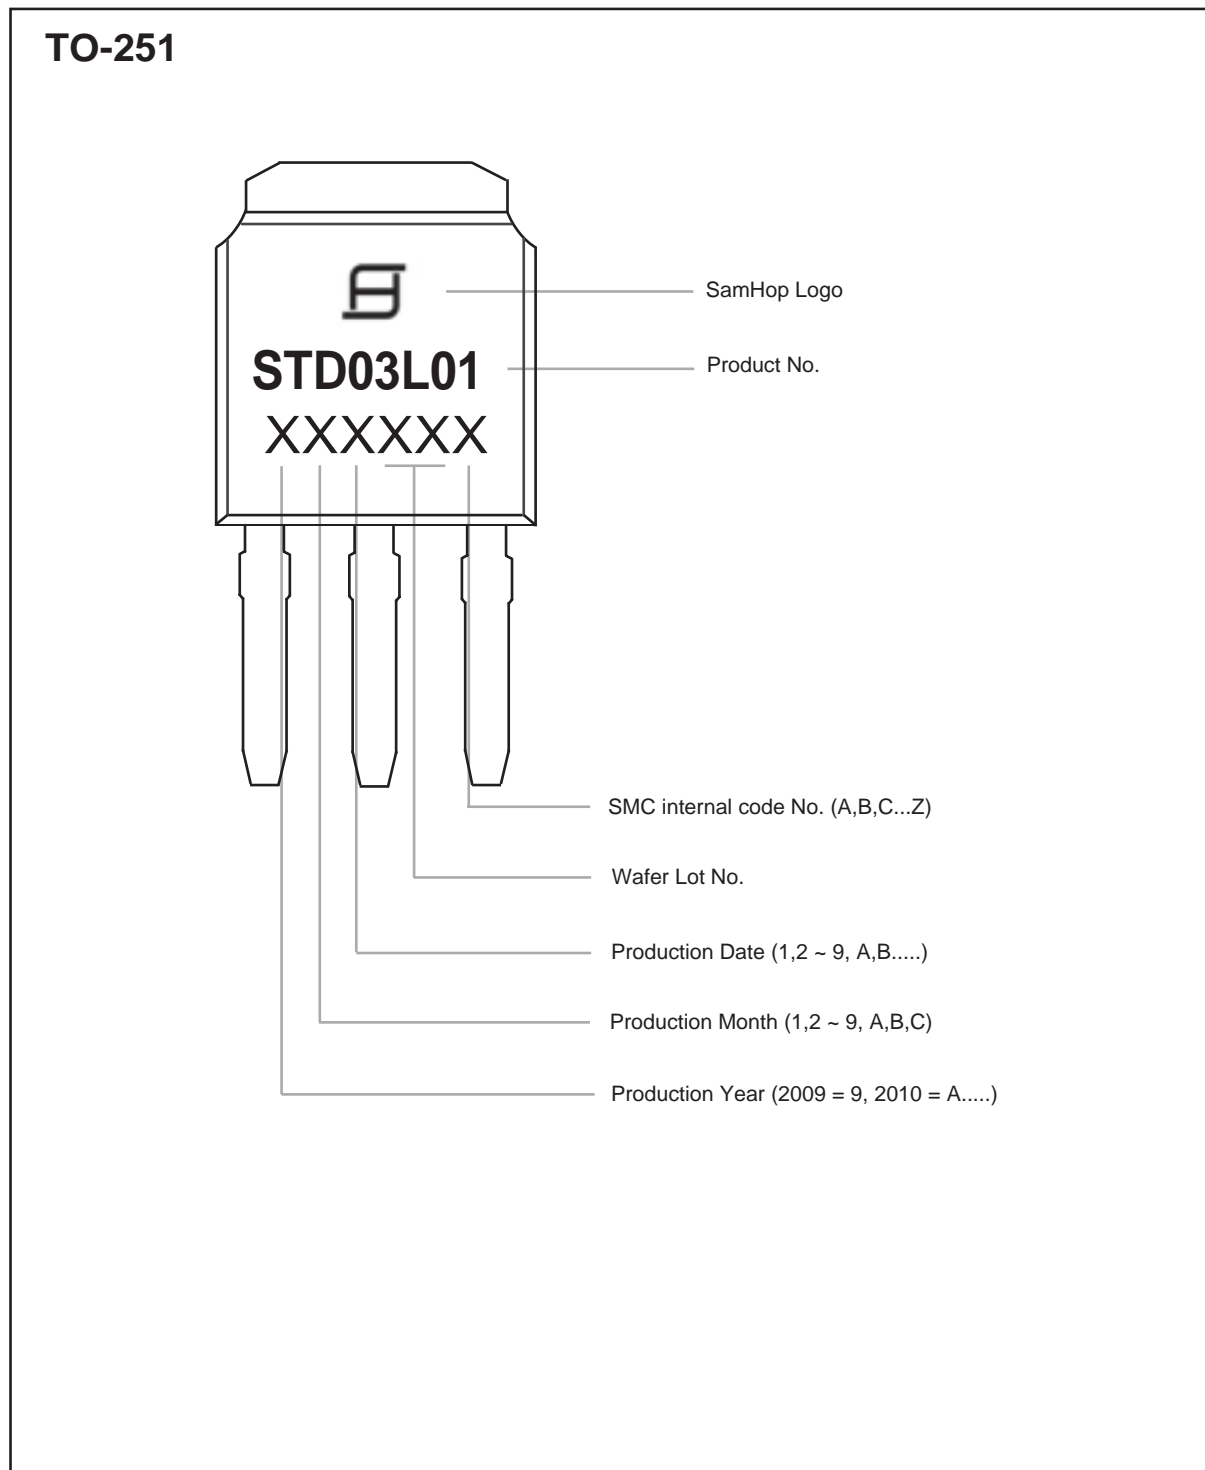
TO-251

SamHop Logo

STD03L01

Product No.

XXXXXX

SMC internal code No. (A,B,C...Z)

Wafer Lot No.

Production Date (1,2 ~ 9, A,B.....)

Production Month (1,2 ~ 9, A,B,C)

Production Year (2009 = 9, 2010 = A.....)